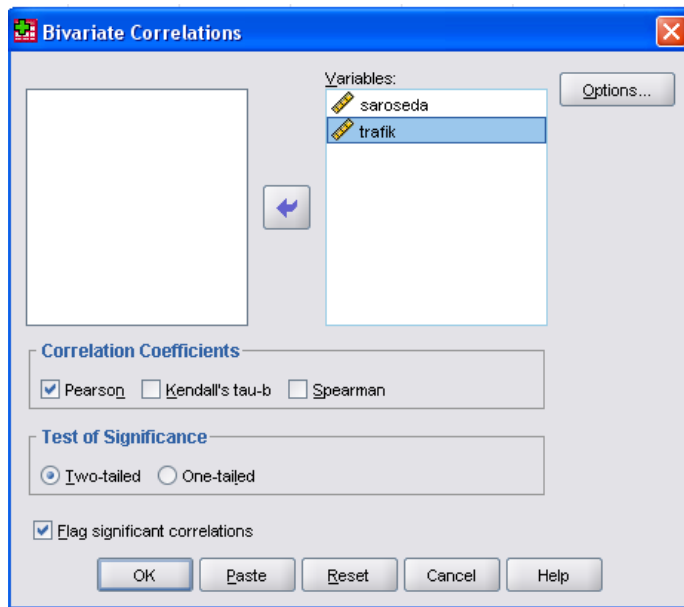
Bivariate Correlations

Variables:

saroseda

trafik

Options...

Correlation Coefficients

Pearson

Kendall's tau-b

Spearman

Test of Significance

Two-tailed

One-tailed

Flag significant correlations

OK

Paste

Reset

Cancel

Help